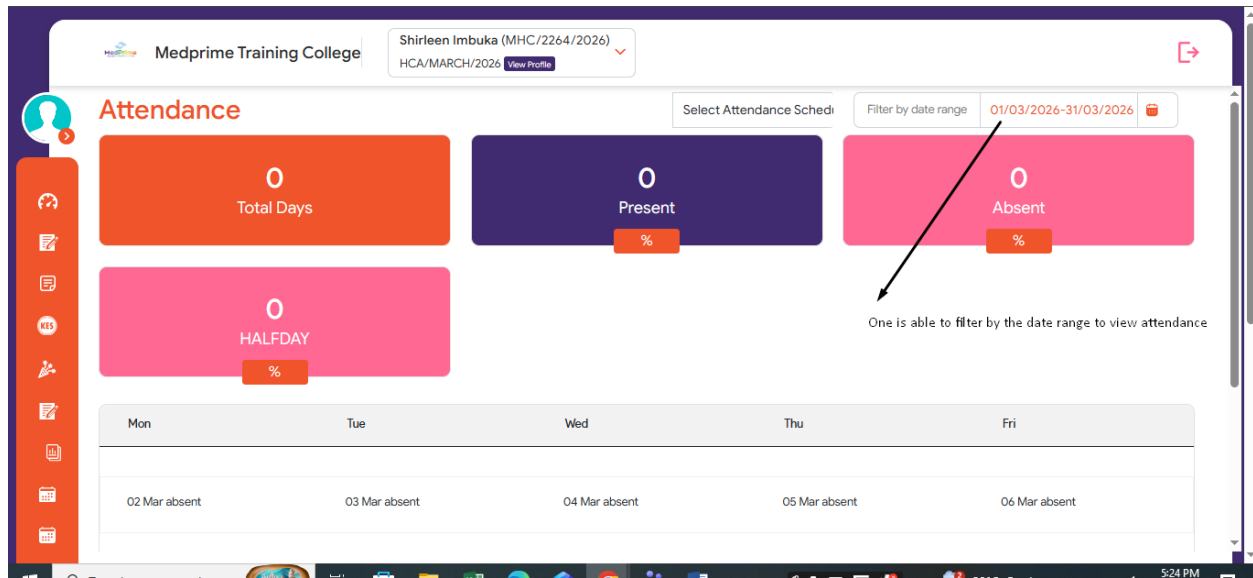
Medprime Training College

Shirleen Imbuka (MHC/2264/2026)
HCA/MARCH/2026 View Profile

Attendance

Select Attendance Schedu

Filter by date range 01/03/2026-31/03/2026

0
Total Days

0
Present
%

0
Absent
%

0
HALFDAY
%

One is able to filter by the date range to view attendance

| Mon | Tue | Wed | Thu | Fri |
|---|---|---|---|---|
| | | | | |
| 02 Mar absent | 03 Mar absent | 04 Mar absent | 05 Mar absent | 06 Mar absent |

5:24 PM